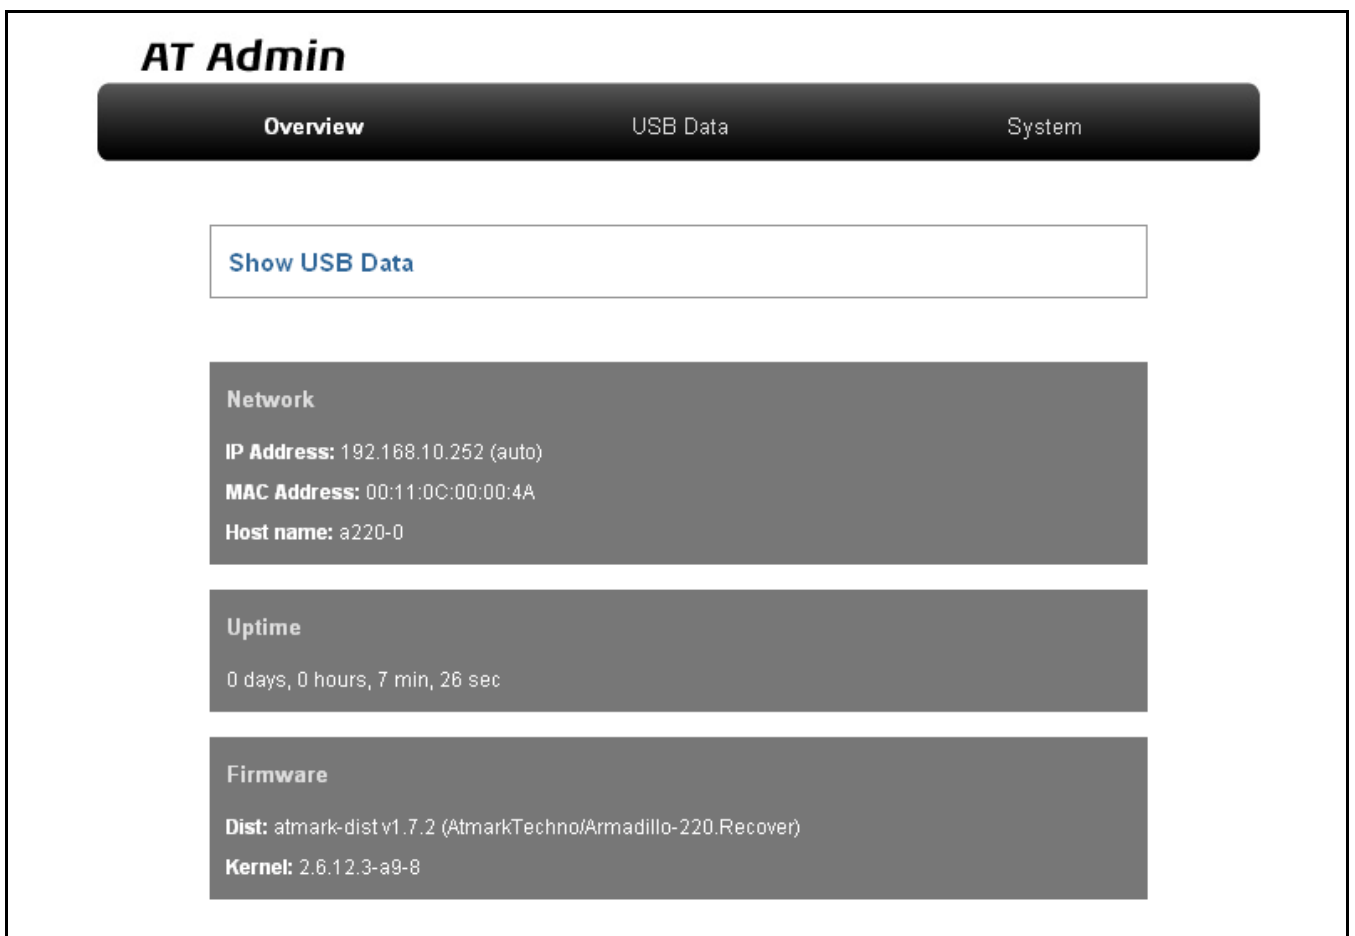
AT Admin

Overview USB Data System

Show USB Data

Network

IP Address: 192.168.10.252 (auto)

MAC Address: 00:11:0C:00:00:4A

Host name: a220-0

Uptime

0 days, 0 hours, 7 min, 26 sec

Firmware

Dist: atmark-dist v1.7.2 (AtmarkTechno/Armadillo-220.Recover)

Kernel: 2.6.12.3-a9-8